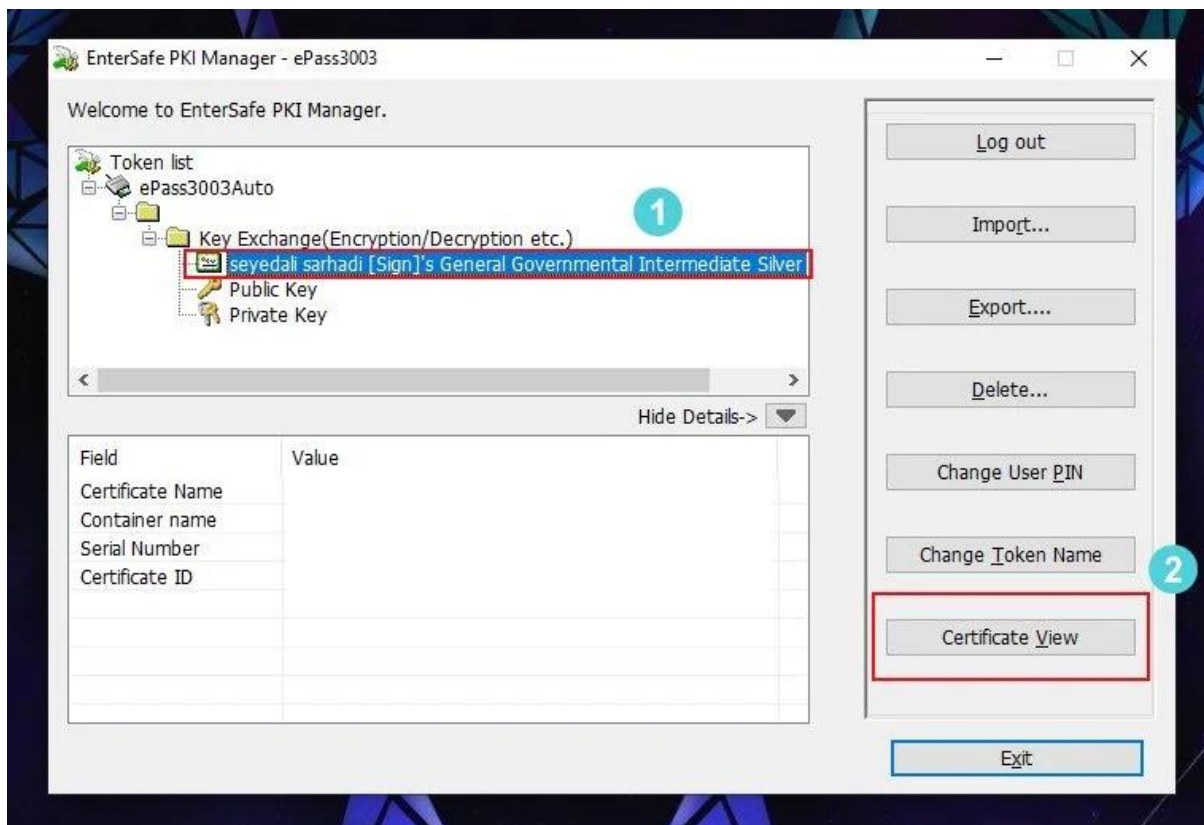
EnterSafe PKI Manager - ePass3003

Welcome to EnterSafe PKI Manager.

Token list
ePass3003Auto
Key Exchange(Encryption/Decryption etc.)
seyedali sarhadi [Sign]'s General Governmental Intermediate Silver
Public Key
Private Key

1

Hide Details->

| Field | Value |
|---|---|
| Certificate Name | |
| Container name | |
| Serial Number | |
| Certificate ID | |

Log out

Import...

Export....

Delete...

Change User PIN

Change Token Name

2

Certificate View

Exit